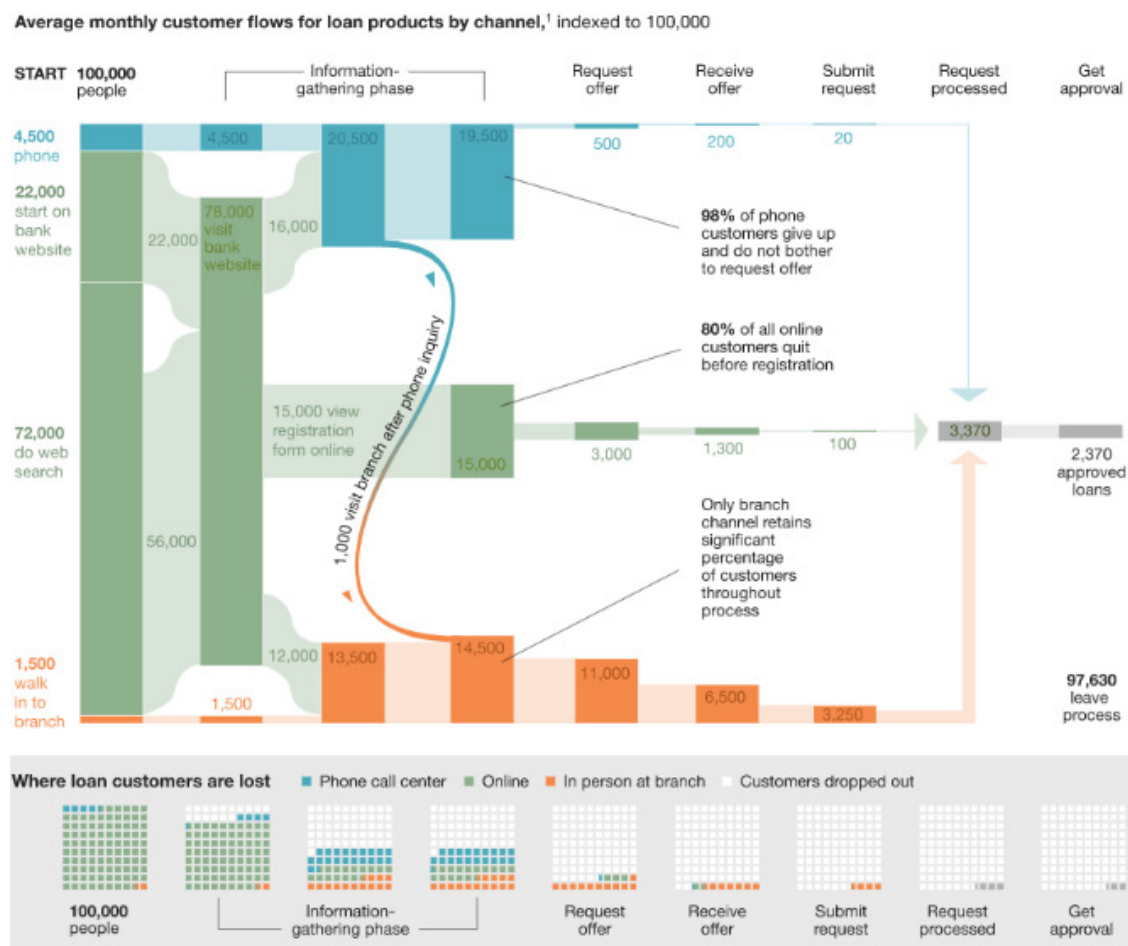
Average monthly customer flows for loan products by channel,$^1$ indexed to 100,000

START 100,000 people

Information-gathering phase

Request offer

Receive offer

Submit request

Request processed

Get approval

4,500 phone

22,000 start on bank website

72,000 do web search

1,500 walk in to branch

4,500

20,500

19,500

500

200

20

22,000

78,000 visit bank website

16,000

98% of phone customers give up and do not bother to request offer

80% of all online customers quit before registration

15,000 view registration form online

15,000

3,000

1,300

100

3,370

2,370 approved loans

1,000 visit branch after phone inquiry

56,000

Only branch channel retains significant percentage of customers throughout process

12,000

13,500

14,500

11,000

6,500

3,250

1,500

97,630 leave process

Where loan customers are lost

Phone call center

Online

In person at branch

Customers dropped out

100,000 people

Information-gathering phase

Request offer

Receive offer

Submit request

Request processed

Get approval